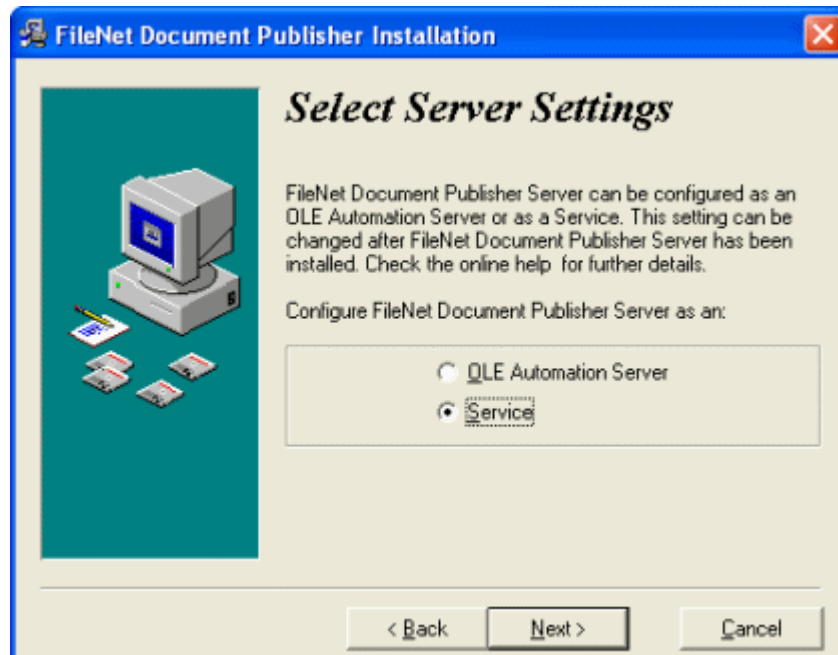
FileNet Document Publisher Installation

Select Server Settings

FileNet Document Publisher Server can be configured as an OLE Automation Server or as a Service. This setting can be changed after FileNet Document Publisher Server has been installed. Check the online help  for further details.

Configure FileNet Document Publisher Server as an:

OLE Automation Server
Service

< Back
Next >
Cancel